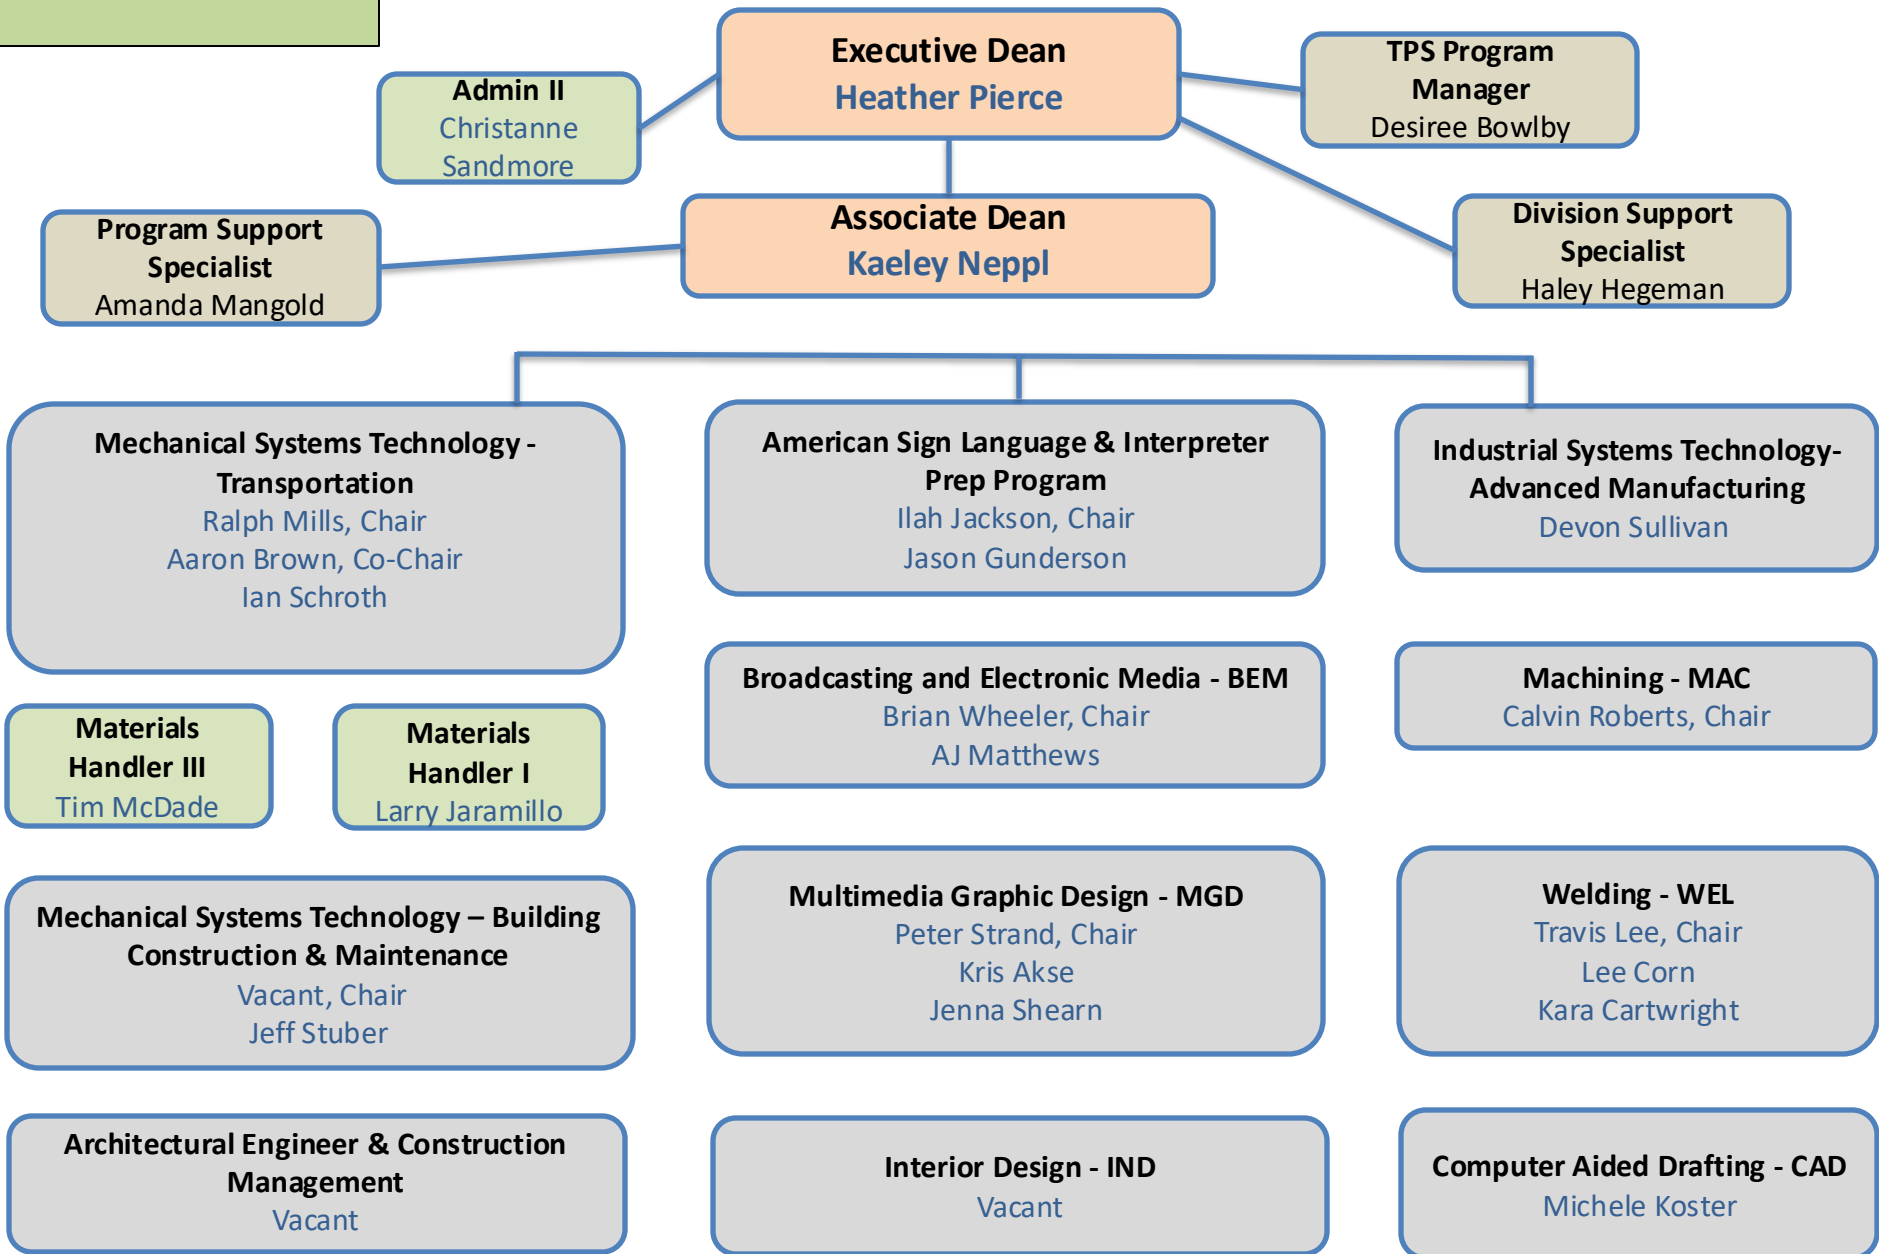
Executive Dean
Heather Pierce

Admin II
Christanne Sandmore

TPS Program Manager
Desiree Bowlby

Associate Dean
Kaeley Neppl

Program Support Specialist
Amanda Mangold

Division Support Specialist
Haley Hegeman

Mechanical Systems Technology - Transportation
Ralph Mills, Chair
Aaron Brown, Co-Chair
Ian Schroth

American Sign Language & Interpreter Prep Program
Ilah Jackson, Chair
Jason Gunderson

Industrial Systems Technology-Advanced Manufacturing
Devon Sullivan

Materials Handler III
Tim McDade

Materials Handler I
Larry Jaramillo

Broadcasting and Electronic Media - BEM
Brian Wheeler, Chair
AJ Matthews

Machining - MAC
Calvin Roberts, Chair

Mechanical Systems Technology – Building Construction & Maintenance
Vacant, Chair
Jeff Stuber

Multimedia Graphic Design - MGD
Peter Strand, Chair
Kris Akse
Jenna Shearn

Welding - WEL
Travis Lee, Chair
Lee Corn
Kara Cartwright

Architectural Engineer & Construction Management
Vacant

Interior Design - IND
Vacant

Computer Aided Drafting - CAD
Michele Koster